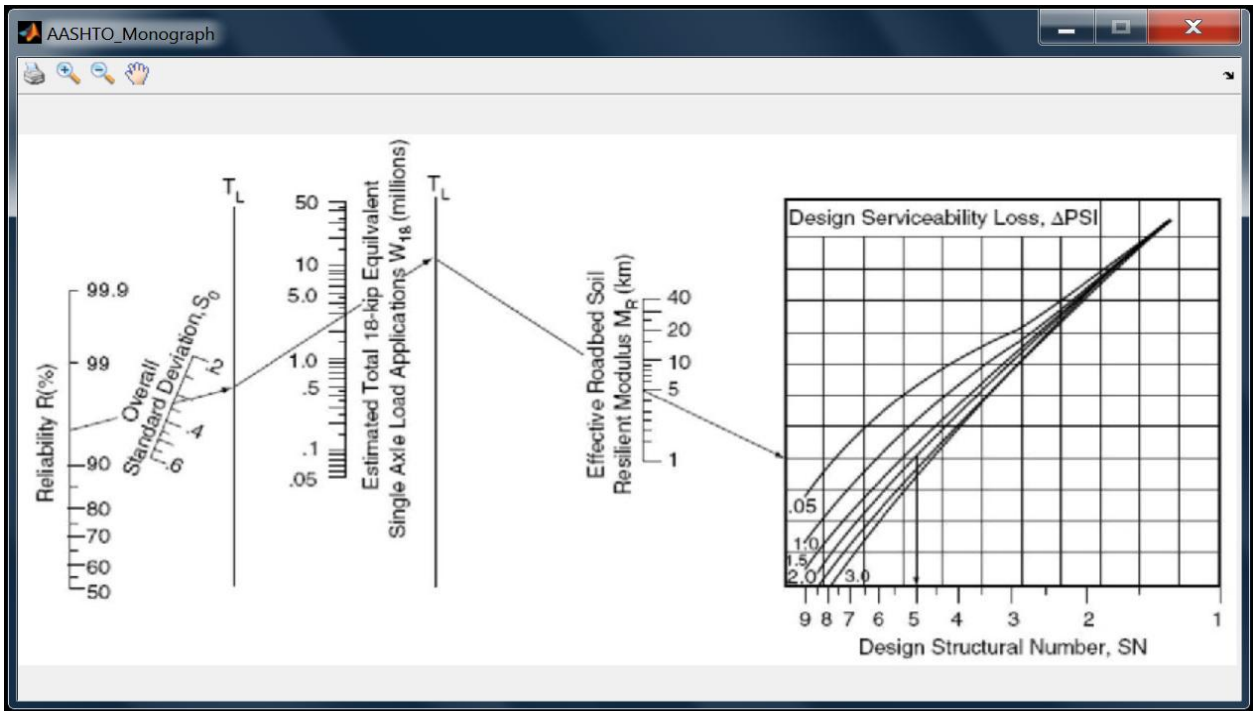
AASHTO_Monograph

Reliability R(%)
99.9
99
90
80
70
60
50

Overall Standard Deviation, $S_0$
.2
.4
.6

$T_L$

Estimated Total 18-kip Equivalent Single Axle Load Applications $W_{18}$ (millions)
50
10
5.0
1.0
.5
.1
.05

$T_L$

Effective Roadbed Soil Resilient Modulus $M_R$ (km)
40
20
10
5
1

Design Serviceability Loss, $\Delta PSI$
.05
1.0
1.5
2.0
3.0

9 8 7 6 5 4 3 2 1
Design Structural Number, SN